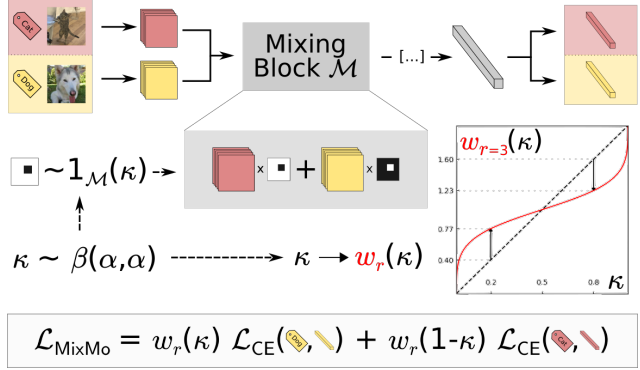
Cat

Dog

Mixing Block $\mathcal{M}$

- [...]

$\blacksquare \sim 1_{\mathcal{M}}(\kappa)$

x

+

x

$w_{r=3}(\kappa)$

1.60

1.23

0.77

0.40

0.2

0.5

0.8

$\kappa$

$\kappa \sim \beta(\alpha,\alpha)$

$\kappa \rightarrow w_r(\kappa)$

$\mathcal{L}_{\text{MixMo}} = w_r(\kappa)\ \mathcal{L}_{\text{CE}}($Dog$,\ ) + w_r(1\text{-}\kappa)\ \mathcal{L}_{\text{CE}}($Cat$,\ )$